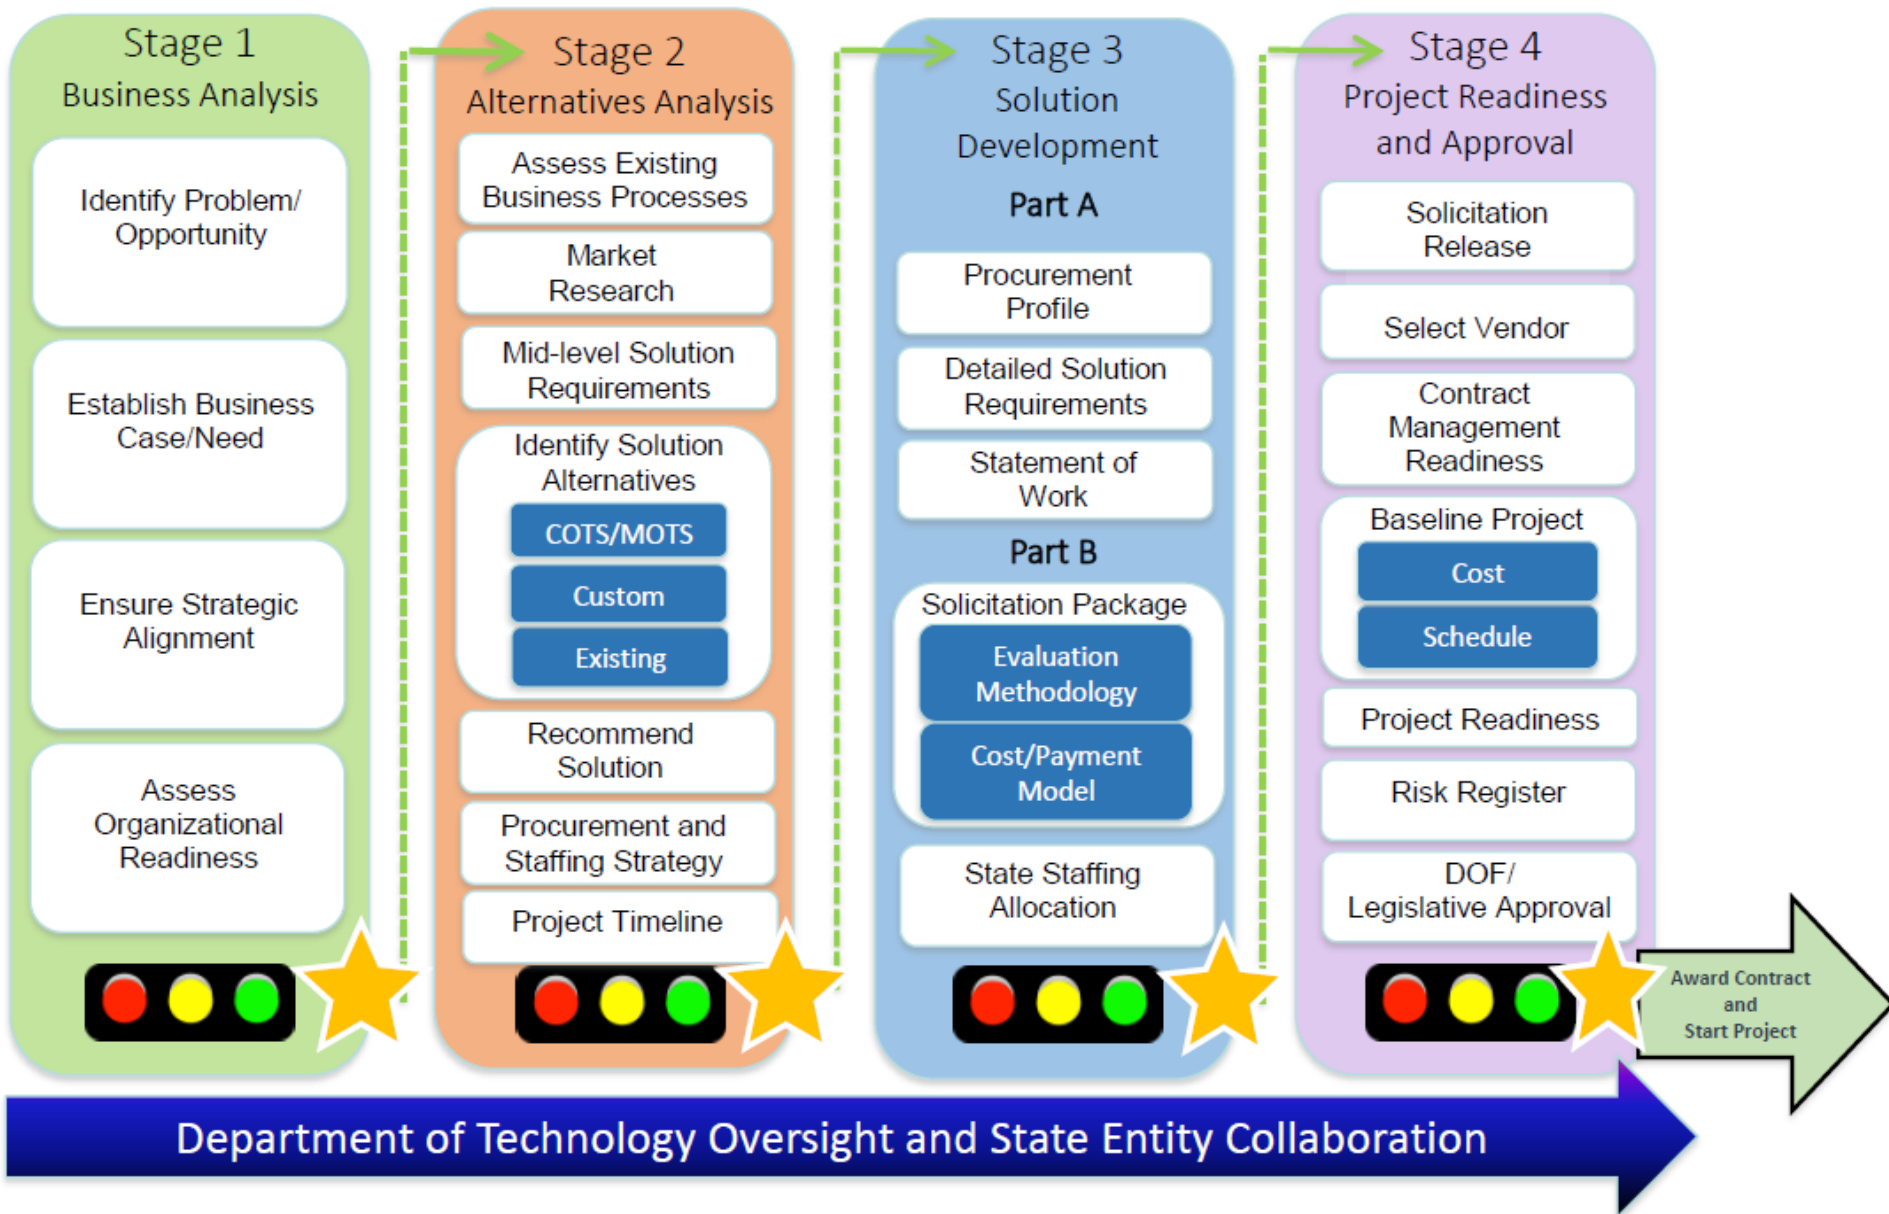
Stage 1
Business Analysis

Identify Problem/ Opportunity

Establish Business Case/Need

Ensure Strategic Alignment

Assess Organizational Readiness

Stage 2
Alternatives Analysis

Assess Existing Business Processes

Market Research

Mid-level Solution Requirements

Identify Solution Alternatives

COTS/MOTS

Custom

Existing

Recommend Solution

Procurement and Staffing Strategy

Project Timeline

Stage 3
Solution Development

Part A

Procurement Profile

Detailed Solution Requirements

Statement of Work

Part B

Solicitation Package

Evaluation Methodology

Cost/Payment Model

State Staffing Allocation

Stage 4
Project Readiness and Approval

Solicitation Release

Select Vendor

Contract Management Readiness

Baseline Project

Cost

Schedule

Project Readiness

Risk Register

DOF/ Legislative Approval

Award Contract and Start Project

Department of Technology Oversight and State Entity Collaboration